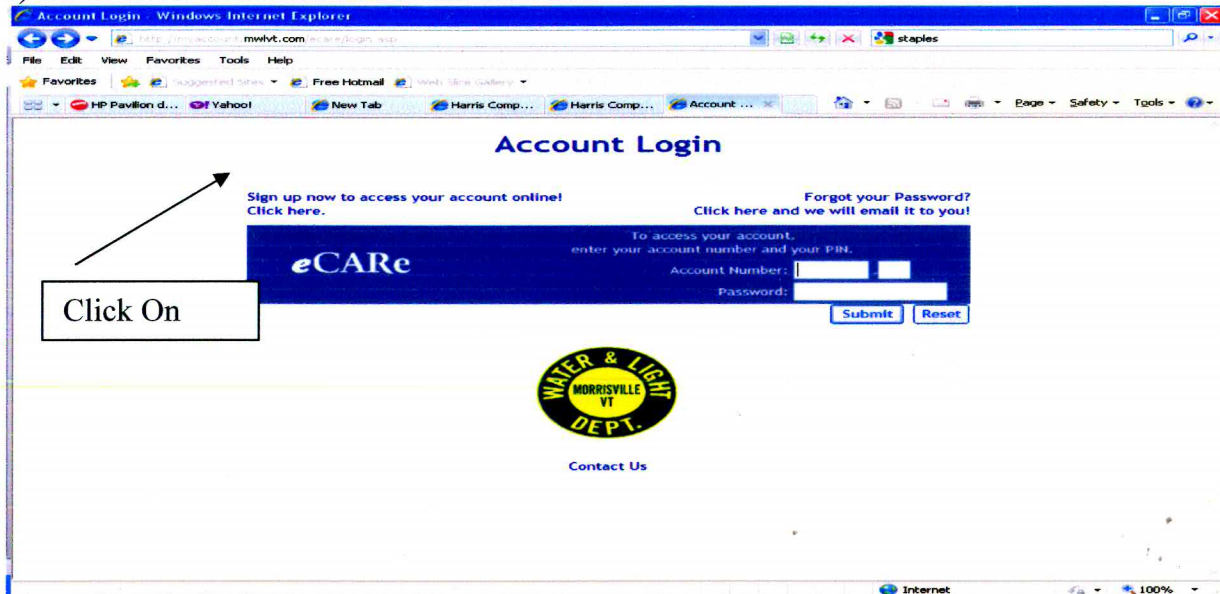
Account Login - Windows Internet Explorer

http://myaccount.mwlvt.com/ecare/login.asp

staples

File Edit View Favorites Tools Help

Favorites Suggested Sites Free Hotmail Web Slice Gallery

HP Pavilion d... Yahoo! New Tab Harris Comp... Harris Comp... Account ...

Page Safety Tools

Account Login

Sign up now to access your account online!
Click here.

Forgot your Password?
Click here and we will email it to you!

eCARe

To access your account,
enter your account number and your PIN.

Account Number: -

Password:

Submit Reset

Click On

WATER & LIGHT DEPT. MORRISVILLE VT

Contact Us

Internet 100%